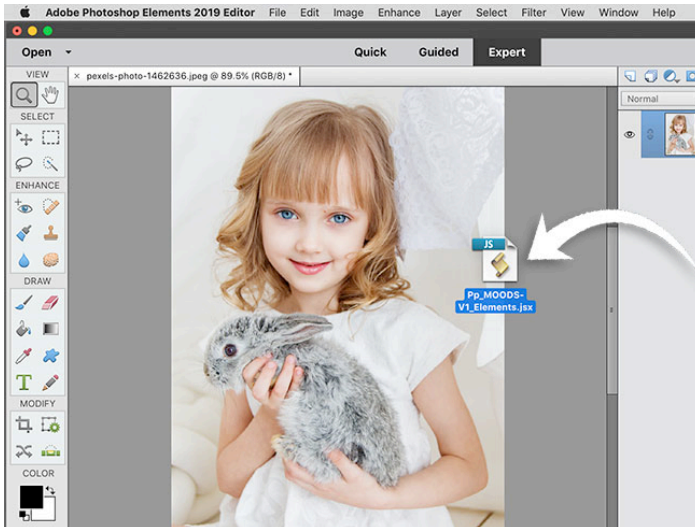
Adobe Photoshop Elements 2019 Editor File Edit Image Enhance Layer Select Filter View Window Help

Open Quick Guided Expert

VIEW
SELECT
ENHANCE
DRAW
MODIFY
COLOR

pexels-photo-1462636.jpeg @ 89.5% (RGB/8) *

Normal

JS
Pp_MOODS-V1_Elements.jsx